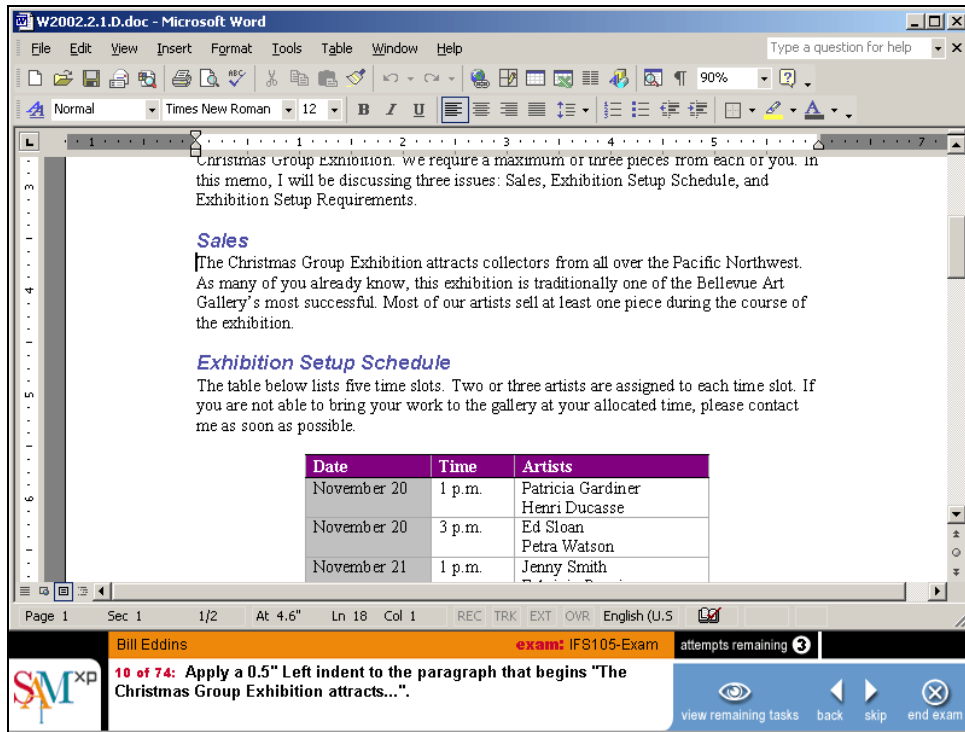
W2002.2.1.D.doc - Microsoft Word

File Edit View Insert Format Tools Table Window Help

Type a question for help

90%

Normal Times New Roman 12

Christmas Group Exhibition. We require a maximum of three pieces from each of you. In this memo, I will be discussing three issues: Sales, Exhibition Setup Schedule, and Exhibition Setup Requirements.

Sales

The Christmas Group Exhibition attracts collectors from all over the Pacific Northwest. As many of you already know, this exhibition is traditionally one of the Bellevue Art Gallery's most successful. Most of our artists sell at least one piece during the course of the exhibition.

Exhibition Setup Schedule

The table below lists five time slots. Two or three artists are assigned to each time slot. If you are not able to bring your work to the gallery at your allocated time, please contact me as soon as possible.

| Date | Time | Artists |
|---|---|---|
| November 20 | 1 p.m. | Patricia Gardiner Henri Ducasse |
| November 20 | 3 p.m. | Ed Sloan Petra Watson |
| November 21 | 1 p.m. | Jenny Smith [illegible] |

Page 1 Sec 1 1/2 At 4.6" Ln 18 Col 1 REC TRK EXT OVR English (U.S

Bill Eddins exam: IFS105-Exam attempts remaining 3

SAM xp

10 of 74: Apply a 0.5" Left indent to the paragraph that begins "The Christmas Group Exhibition attracts...".

view remaining tasks back skip end exam